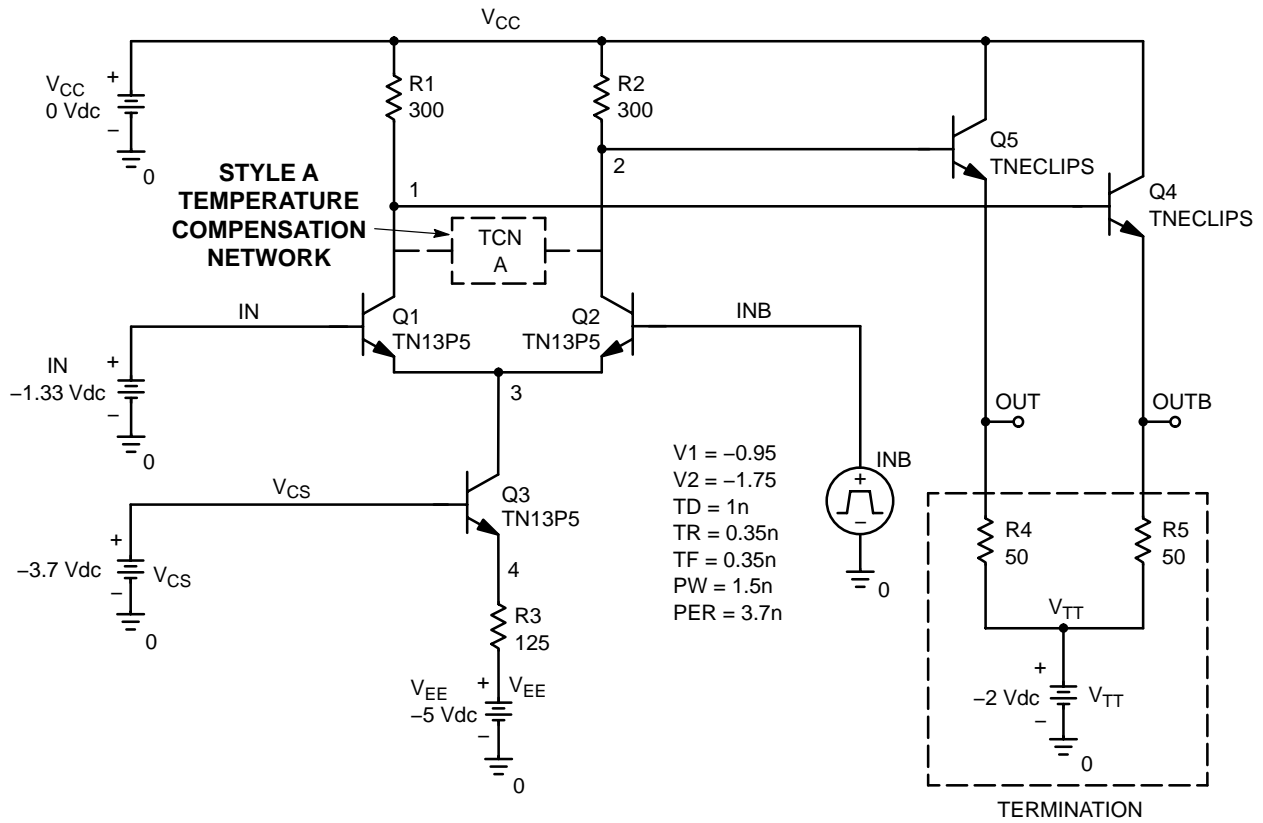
$V_{CC}$

$V_{CC}$ + 0 Vdc – 0

R1 300

R2 300

Q5 TNECLIPS

2

STYLE A TEMPERATURE COMPENSATION NETWORK

1

Q4 TNECLIPS

TCN A

IN

Q1 TN13P5

Q2 TN13P5

INB

IN + –1.33 Vdc – 0

3

OUT

OUTB

V1 = –0.95
V2 = –1.75
TD = 1n
TR = 0.35n
TF = 0.35n
PW = 1.5n
PER = 3.7n

INB + –

$V_{CS}$

Q3 TN13P5

+ –3.7 Vdc – $V_{CS}$ 0

4

R3 125

$V_{EE}$ –5 Vdc + $V_{EE}$ – 0

0

R4 50

R5 50

$V_{TT}$

+ –2 Vdc – $V_{TT}$

0

TERMINATION